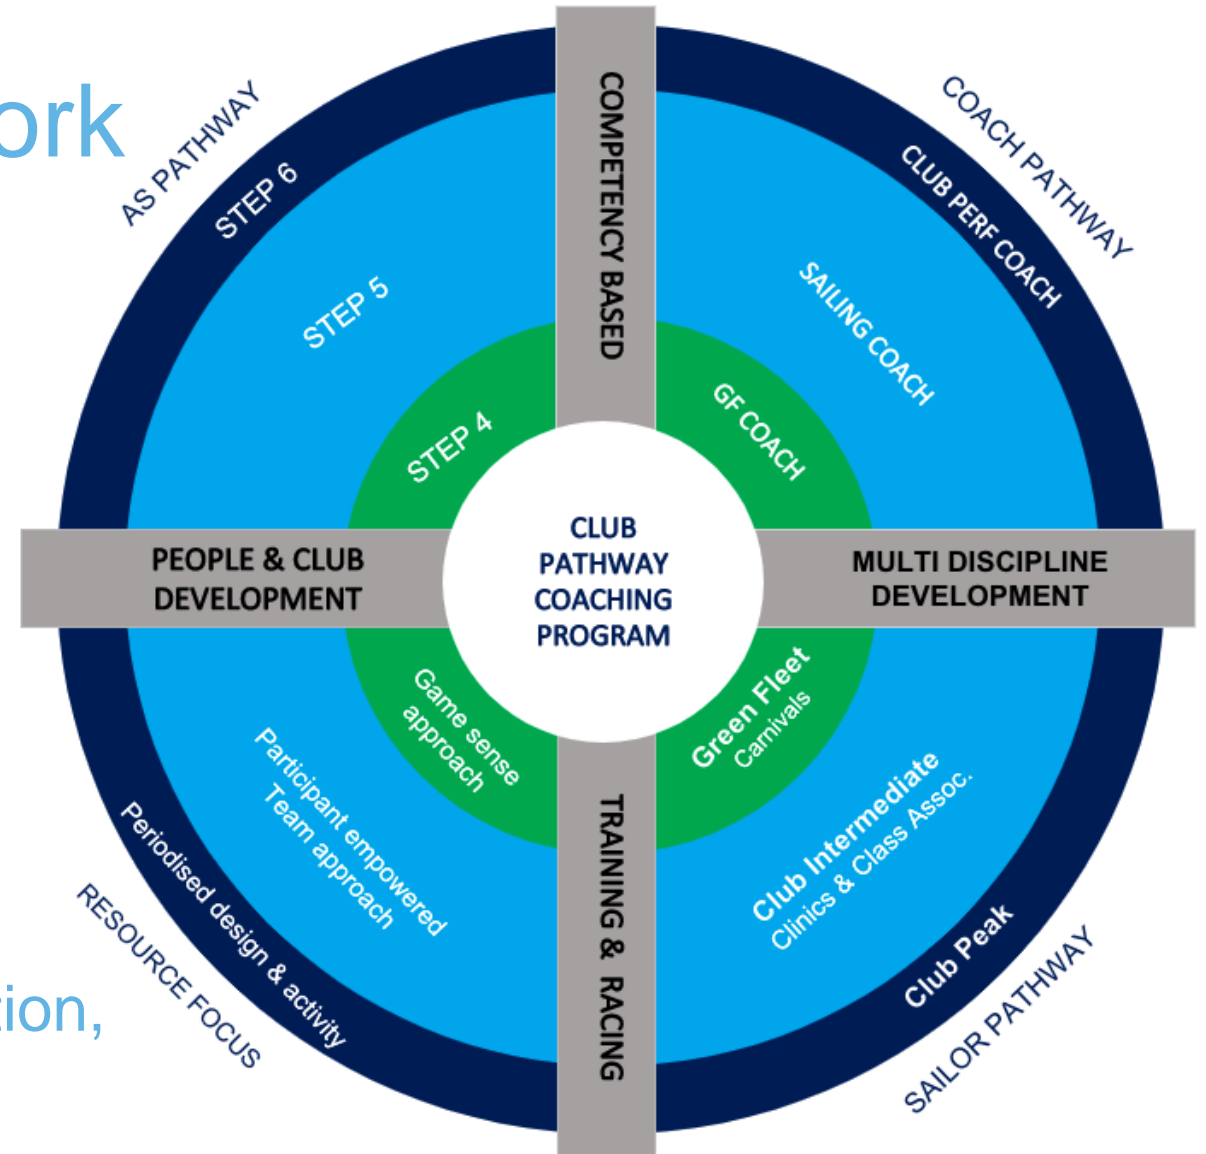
ork

ion,

AS PATHWAY
STEP 6
STEP 5
STEP 4

COMPETENCY BASED

COACH PATHWAY
CLUB PERF COACH
SAILING COACH
GF COACH

PEOPLE & CLUB DEVELOPMENT

CLUB PATHWAY COACHING PROGRAM

MULTI DISCIPLINE DEVELOPMENT

Game sense approach
Participant empowered Team approach
Periodised design & activity
RESOURCE FOCUS

TRAINING & RACING

Green Fleet Carnivals
Club Intermediate Clinics & Class Assoc.
Club Peak
SAILOR PATHWAY